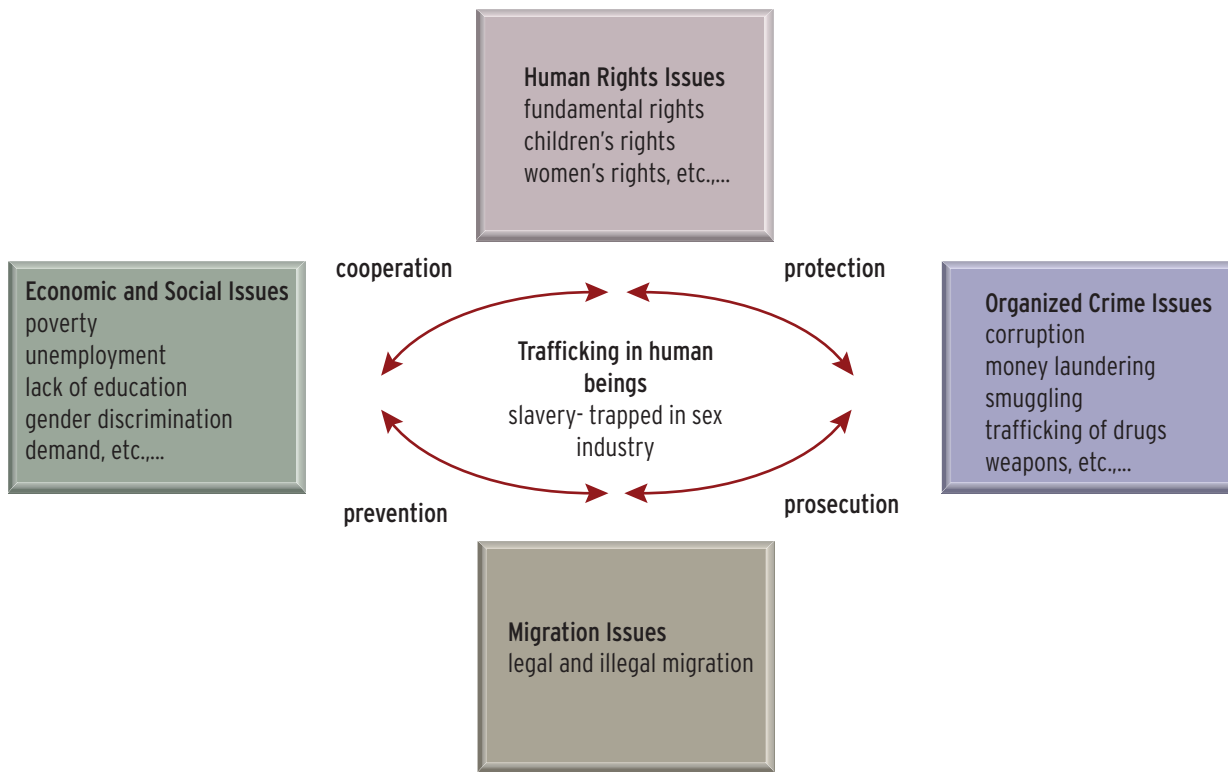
Human Rights Issues
fundamental rights
children's rights
women's rights, etc.,...

Economic and Social Issues
poverty
unemployment
lack of education
gender discrimination
demand, etc.,...

cooperation

protection

Trafficking in human beings
slavery- trapped in sex industry

prevention

prosecution

Organized Crime Issues
corruption
money laundering
smuggling
trafficking of drugs
weapons, etc.,...

Migration Issues
legal and illegal migration